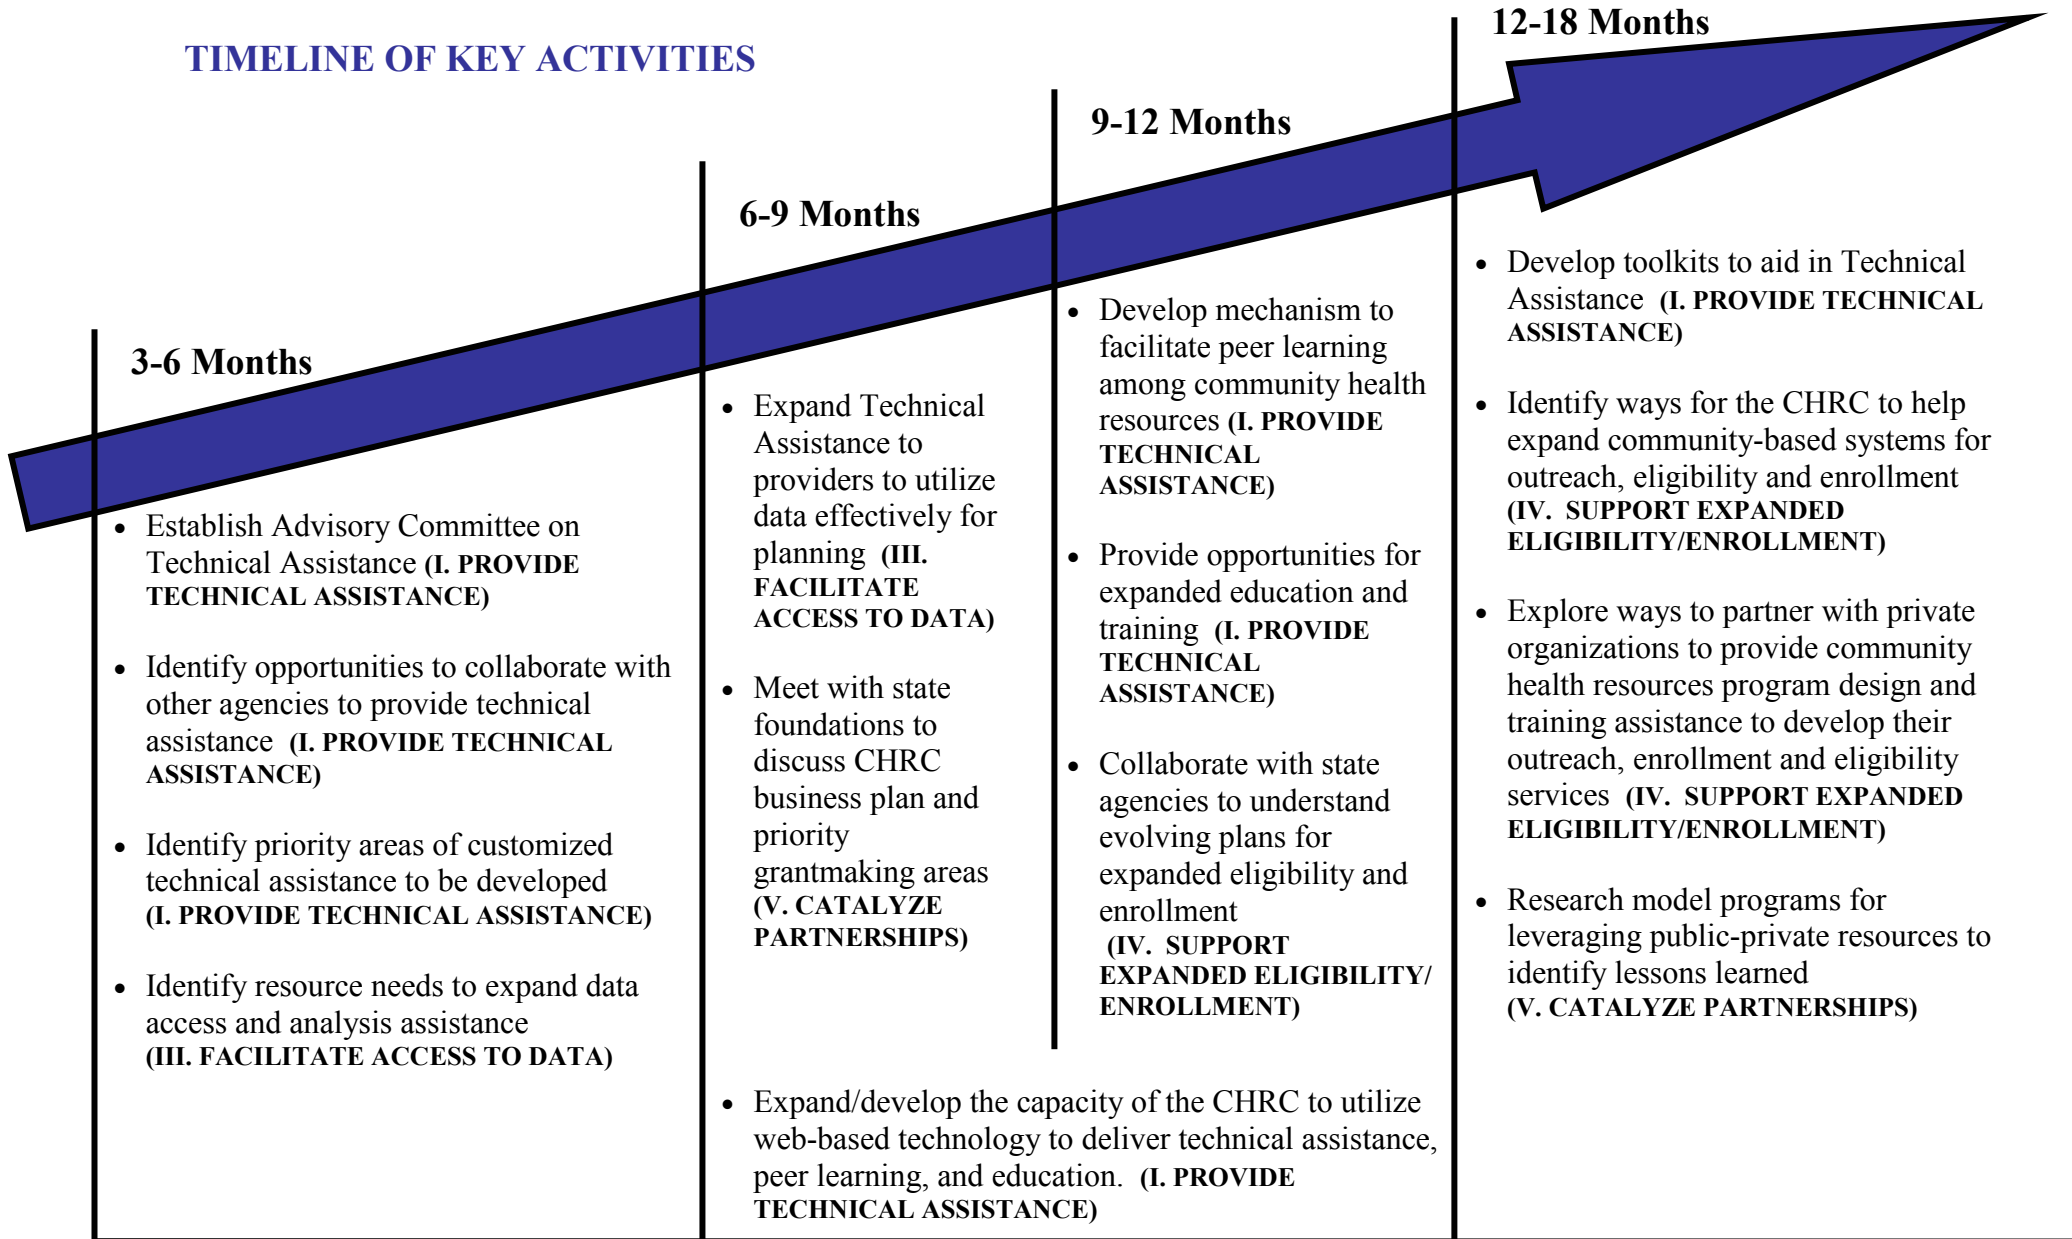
TIMELINE OF KEY ACTIVITIES

3-6 Months

• Establish Advisory Committee on Technical Assistance (I. PROVIDE TECHNICAL ASSISTANCE)

• Identify opportunities to collaborate with other agencies to provide technical assistance (I. PROVIDE TECHNICAL ASSISTANCE)

• Identify priority areas of customized technical assistance to be developed (I. PROVIDE TECHNICAL ASSISTANCE)

• Identify resource needs to expand data access and analysis assistance (III. FACILITATE ACCESS TO DATA)

6-9 Months

• Expand Technical Assistance to providers to utilize data effectively for planning (III. FACILITATE ACCESS TO DATA)

• Meet with state foundations to discuss CHRC business plan and priority grantmaking areas (V. CATALYZE PARTNERSHIPS)

9-12 Months

• Develop mechanism to facilitate peer learning among community health resources (I. PROVIDE TECHNICAL ASSISTANCE)

• Provide opportunities for expanded education and training (I. PROVIDE TECHNICAL ASSISTANCE)

• Collaborate with state agencies to understand evolving plans for expanded eligibility and enrollment (IV. SUPPORT EXPANDED ELIGIBILITY/ ENROLLMENT)

12-18 Months

• Develop toolkits to aid in Technical Assistance (I. PROVIDE TECHNICAL ASSISTANCE)

• Identify ways for the CHRC to help expand community-based systems for outreach, eligibility and enrollment (IV. SUPPORT EXPANDED ELIGIBILITY/ENROLLMENT)

• Explore ways to partner with private organizations to provide community health resources program design and training assistance to develop their outreach, enrollment and eligibility services (IV. SUPPORT EXPANDED ELIGIBILITY/ENROLLMENT)

• Research model programs for leveraging public-private resources to identify lessons learned (V. CATALYZE PARTNERSHIPS)

• Expand/develop the capacity of the CHRC to utilize web-based technology to deliver technical assistance, peer learning, and education. (I. PROVIDE TECHNICAL ASSISTANCE)